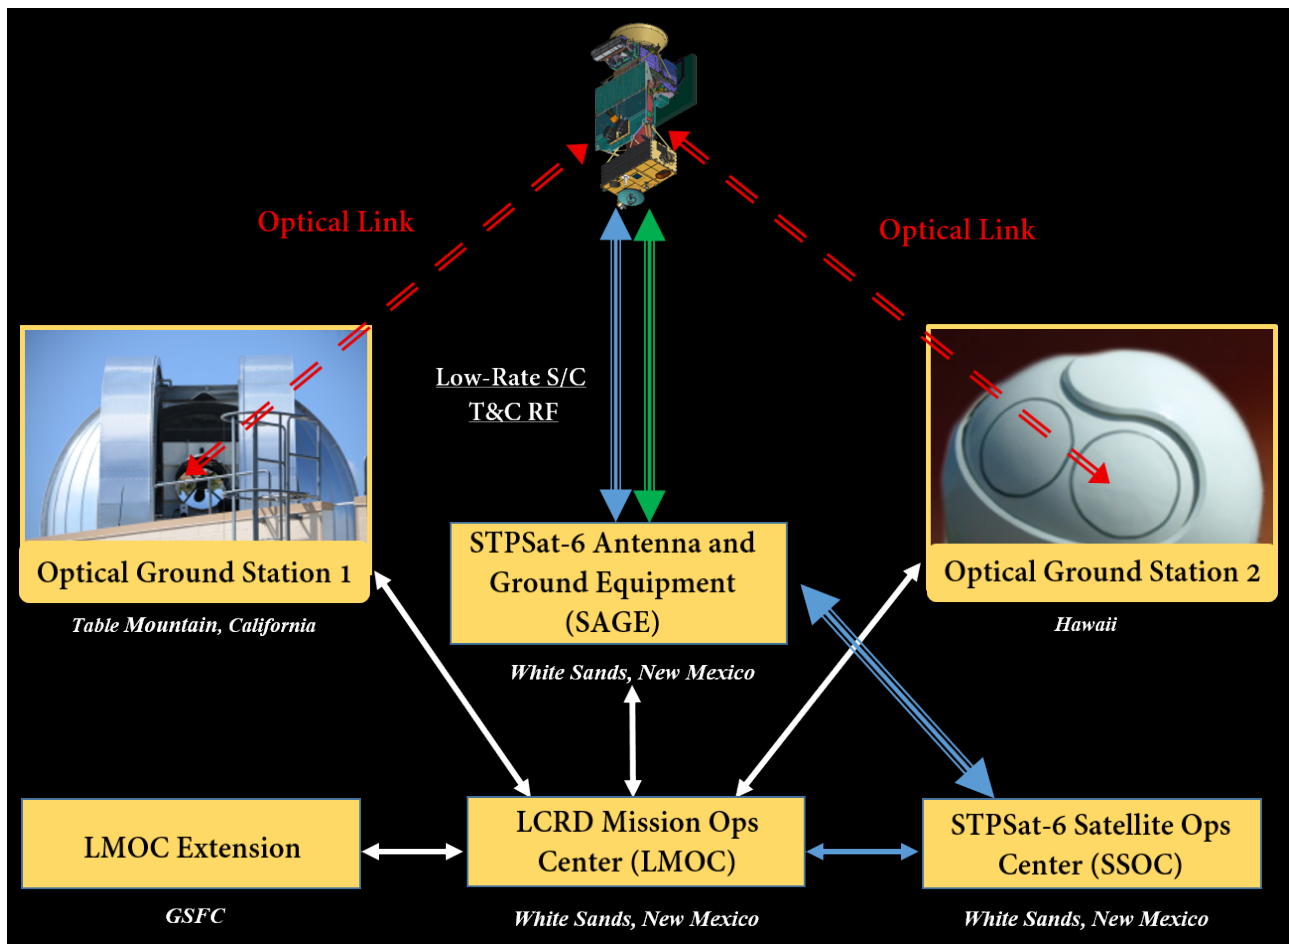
Optical Link

Optical Link

Low-Rate S/C T&C RF

Optical Ground Station 1

Table Mountain, California

STPSat-6 Antenna and Ground Equipment (SAGE)

White Sands, New Mexico

Optical Ground Station 2

Hawaii

LMOC Extension

GSFC

LCRD Mission Ops Center (LMOC)

White Sands, New Mexico

STPSat-6 Satellite Ops Center (SSOC)

White Sands, New Mexico